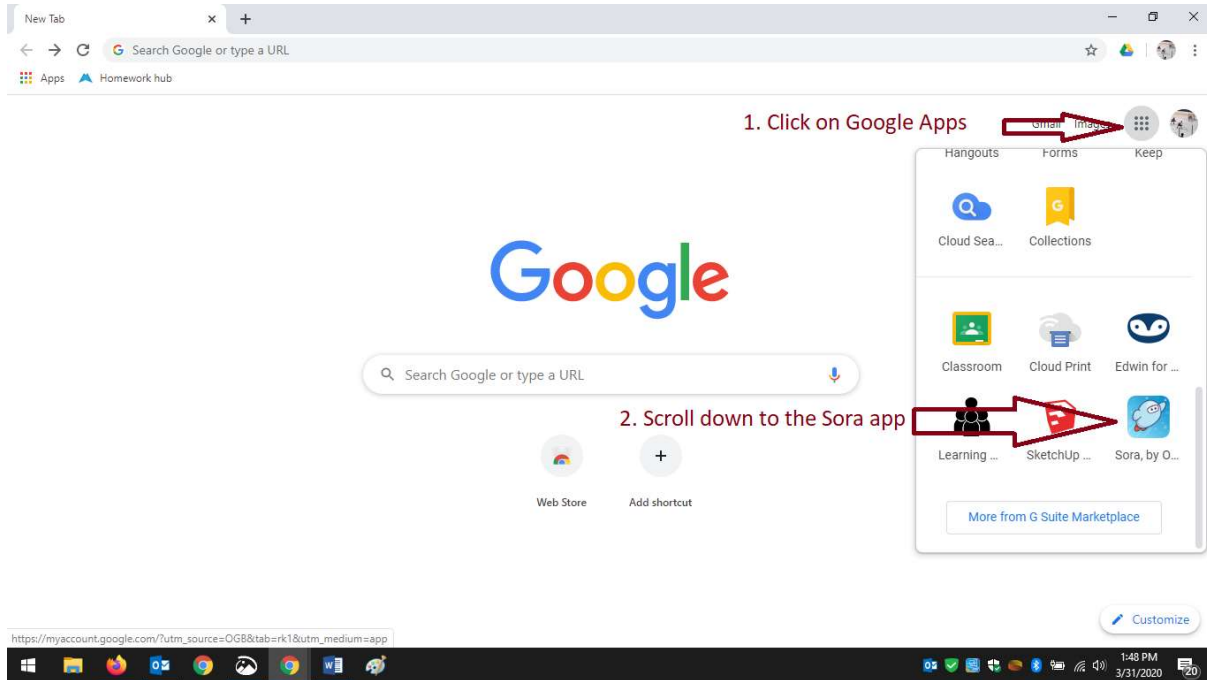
New Tab × +

Search Google or type a URL

Apps Homework hub

1. Click on Google Apps

Gmail Images

Hangouts Forms Keep

Cloud Sea... Collections

Google

Search Google or type a URL

Classroom Cloud Print Edwin for ...

2. Scroll down to the Sora app

Learning ... SketchUp ... Sora, by O...

More from G Suite Marketplace

Web Store Add shortcut

Customize

https://myaccount.google.com/?utm_source=OGB&tab=rk1&utm_medium=app

1:48 PM 3/31/2020

20